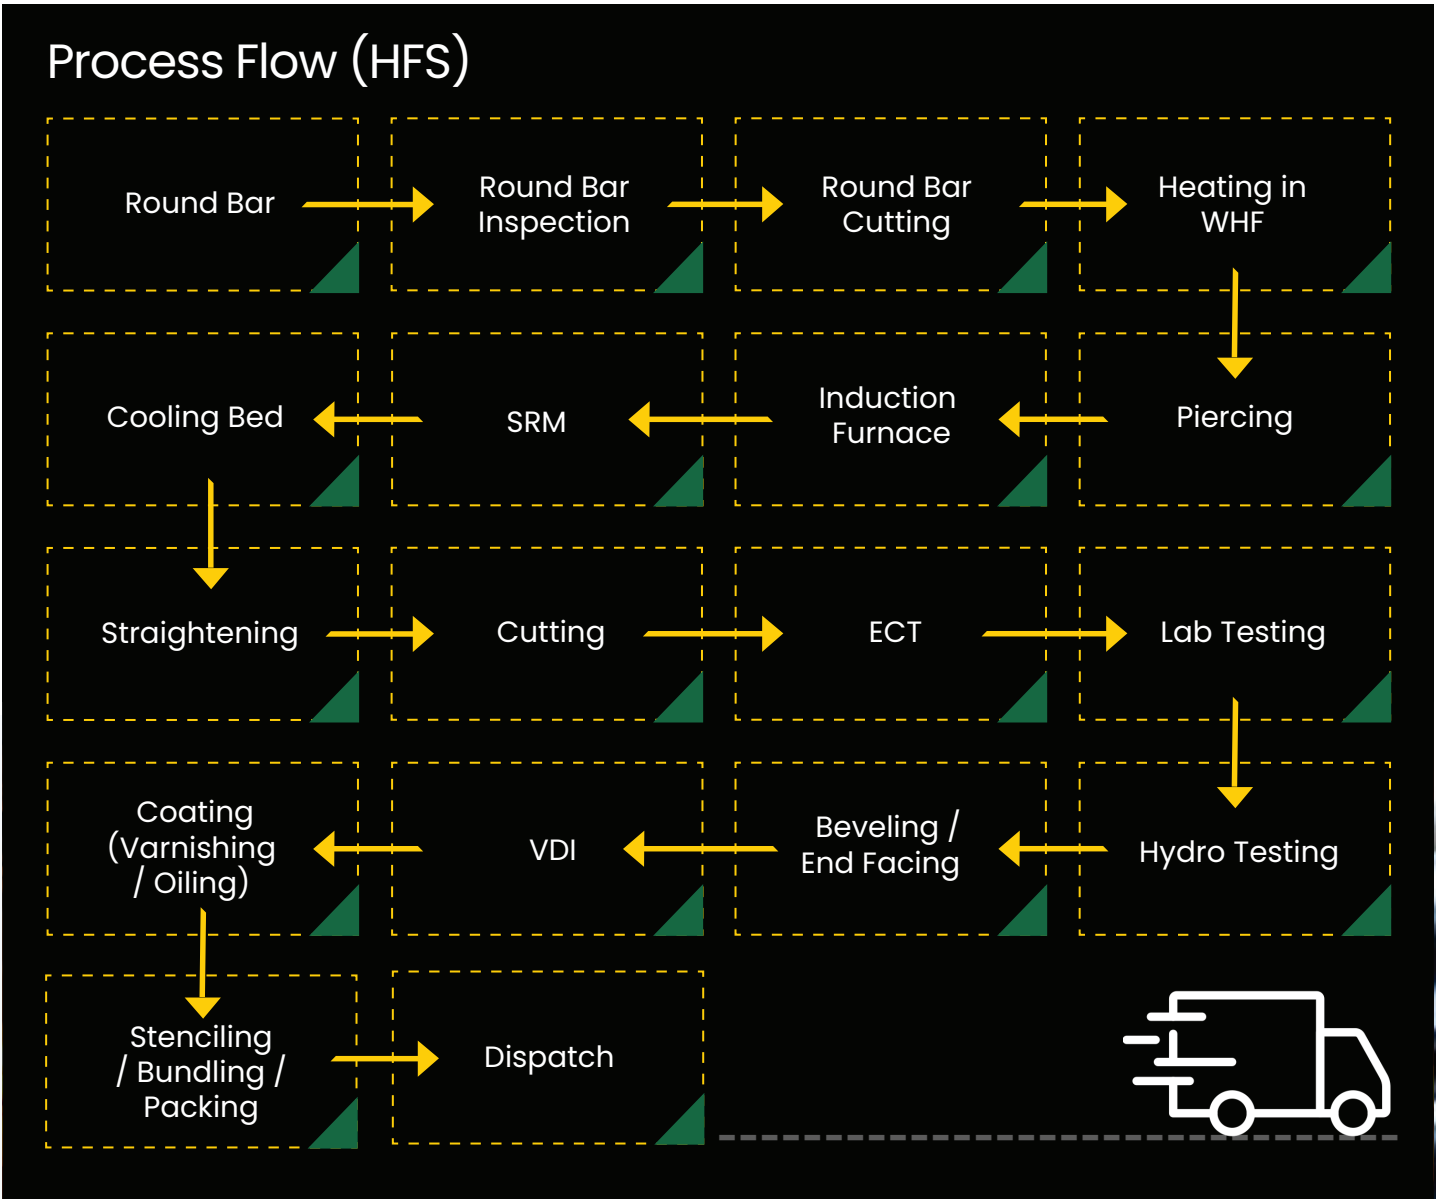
Process Flow (HFS)

Round Bar

Round Bar Inspection

Round Bar Cutting

Heating in WHF

Cooling Bed

SRM

Induction Furnace

Piercing

Straightening

Cutting

ECT

Lab Testing

Coating (Varnishing / Oiling)

VDI

Beveling / End Facing

Hydro Testing

Stenciling / Bundling / Packing

Dispatch